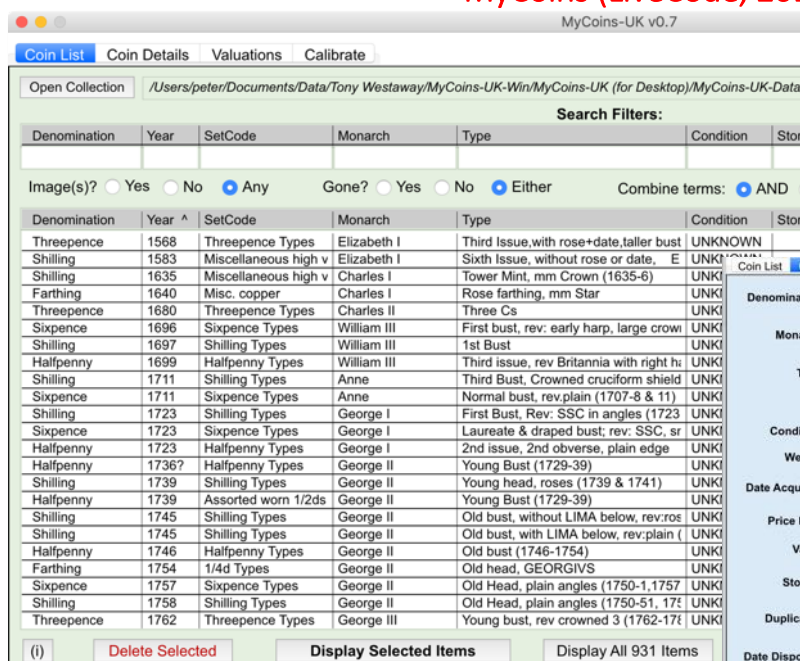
MyCoins-UK v0.7

Coin List | Coin Details | Valuations | Calibrate

Open Collection /Users/peter/Documents/Data/Tony Westaway/MyCoins-UK-Win/MyCoins-UK (for Desktop)/MyCoins-UK-Data

Search Filters:

| Denomination | Year | SetCode | Monarch | Type | Condition | Sto |
|---|---|---|---|---|---|---|
| | | | | | | |

Image(s)? Yes No Any Gone? Yes No Either Combine terms: AND

| Denomination | Year ^ | SetCode | Monarch | Type | Condition | Sto |
|---|---|---|---|---|---|---|
| Threepence | 1568 | Threepence Types | Elizabeth I | Third Issue,with rose+date,taller bust | UNKNOWN | |
| Shilling | 1583 | Miscellaneous high v | Elizabeth I | Sixth Issue, without rose or date, E | UNK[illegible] | |
| Shilling | 1635 | Miscellaneous high v | Charles I | Tower Mint, mm Crown (1635-6) | UNKI | |
| Farthing | 1640 | Misc. copper | Charles I | Rose farthing, mm Star | UNKI | |
| Threepence | 1680 | Threepence Types | Charles II | Three Cs | UNKI | |
| Sixpence | 1696 | Sixpence Types | William III | First bust, rev: early harp, large crow | UNKI | |
| Shilling | 1697 | Shilling Types | William III | 1st Bust | UNKI | |
| Halfpenny | 1699 | Halfpenny Types | William III | Third issue, rev Britannia with right h | UNKI | |
| Shilling | 1711 | Shilling Types | Anne | Third Bust, Crowned cruciform shield | UNKI | |
| Sixpence | 1711 | Sixpence Types | Anne | Normal bust, rev.plain (1707-8 & 11) | UNKI | |
| Shilling | 1723 | Shilling Types | George I | First Bust, Rev: SSC in angles (1723 | UNKI | |
| Sixpence | 1723 | Sixpence Types | George I | Laureate & draped bust; rev: SSC, sr | UNKI | |
| Halfpenny | 1723 | Halfpenny Types | George I | 2nd issue, 2nd obverse, plain edge | UNKI | |
| Halfpenny | 1736? | Halfpenny Types | George II | Young Bust (1729-39) | UNKI | |
| Shilling | 1739 | Shilling Types | George II | Young head, roses (1739 & 1741) | UNKI | |
| Halfpenny | 1739 | Assorted worn 1/2ds | George II | Young Bust (1729-39) | UNKI | |
| Shilling | 1745 | Shilling Types | George II | Old bust, without LIMA below, rev:ros | UNKI | |
| Shilling | 1745 | Shilling Types | George II | Old bust, with LIMA below, rev:plain ( | UNKI | |
| Halfpenny | 1746 | Halfpenny Types | George II | Old bust (1746-1754) | UNKI | |
| Farthing | 1754 | 1/4d Types | George II | Old head, GEORGIVS | UNKI | |
| Sixpence | 1757 | Sixpence Types | George II | Old Head, plain angles (1750-1,1757 | UNKI | |
| Shilling | 1758 | Shilling Types | George II | Old Head, plain angles (1750-51, 17 | UNKI | |
| Threepence | 1762 | Threepence Types | George III | Young bust, rev crowned 3 (1762-17 | UNKI | |

Coin List
Denomina
Mona
Condi
We
Date Acqu
Price
V
Sto
Duplic
Date Dispo

(i) Delete Selected Display Selected Items Display All 931 Items